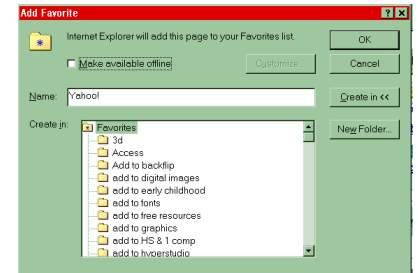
Add Favorite

? X

Internet Explorer will add this page to your Favorites list.

OK

Make available offline

Customize...

Cancel

Name: Yahoo!

Create in <<

Create in:

New Folder...

Favorites
3d
Access
Add to backflip
add to digital images
add to early childhood
add to fonts
add to free resources
add to graphics
add to HS & 1 comp
add to hyperstudio